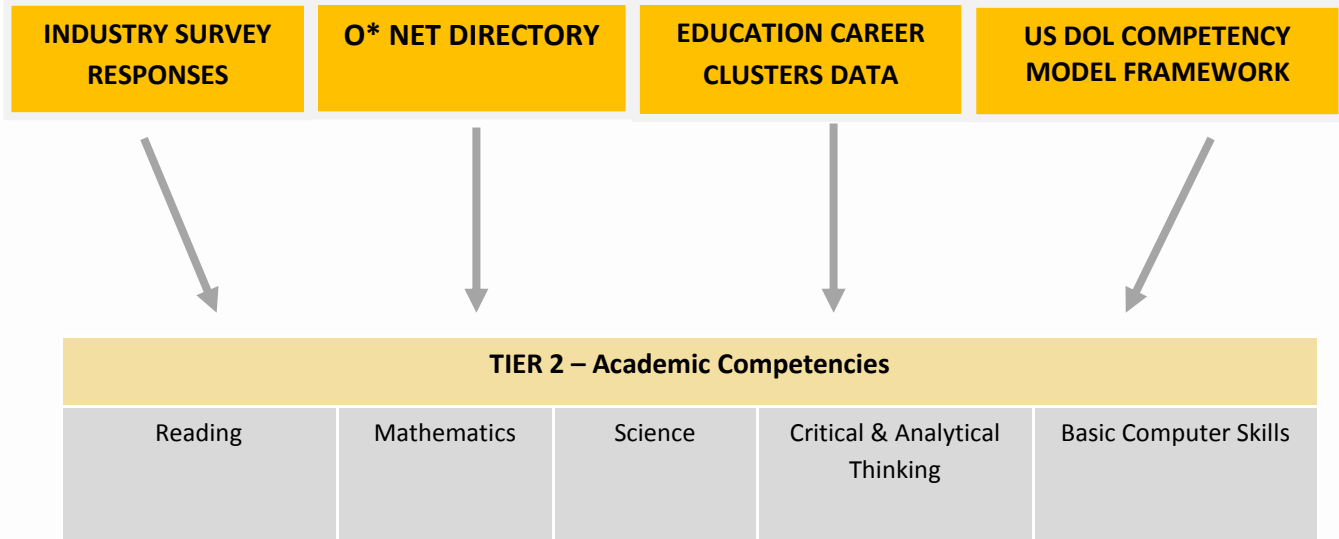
INDUSTRY SURVEY RESPONSES

O* NET DIRECTORY

EDUCATION CAREER CLUSTERS DATA

US DOL COMPETENCY MODEL FRAMEWORK

TIER 2 – Academic Competencies

| Reading | Mathematics | Science | Critical & Analytical Thinking | Basic Computer Skills |
|---|---|---|---|---|